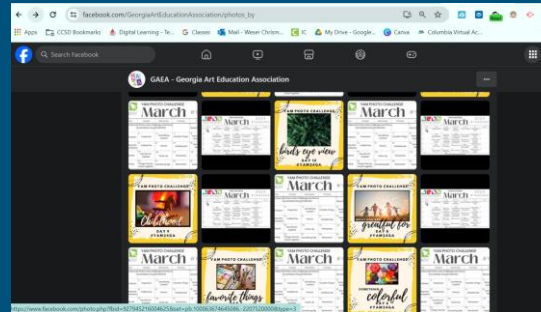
facebook.com/GeorgiaArtEducationAssociation/photos_by

Apps CCSD Bookmarks Digital Learning - Te... Classes Mail - Weser Christin... IC My Drive - Google... Canva Columbia Virtual Ac...

Search Facebook

GAEA - Georgia Art Education Association

...

YAM PHOTO CHALLENGE
March

YAM PHOTO CHALLENGE
bird's eye view
DAY 8
#YAM2024

YAM PHOTO CHALLENGE
March

YAM PHOTO CHALLENGE
March

YAM PHOTO CHALLENGE
Outdoors
DAY 9
#YAM2024

YAM PHOTO CHALLENGE
March

YAM PHOTO CHALLENGE
grateful for
DAY 8
#YAM2024

YAM PHOTO CHALLENGE
March

YAM PHOTO CHALLENGE
March

YAM PHOTO CHALLENGE
favorite things

YAM PHOTO CHALLENGE
March

YAM PHOTO CHALLENGE
SOMETHING colorful
DAY 5
#YAM2024

YAM PHOTO CHALLENGE
March

https://www.facebook.com/photo.php?fbid=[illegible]